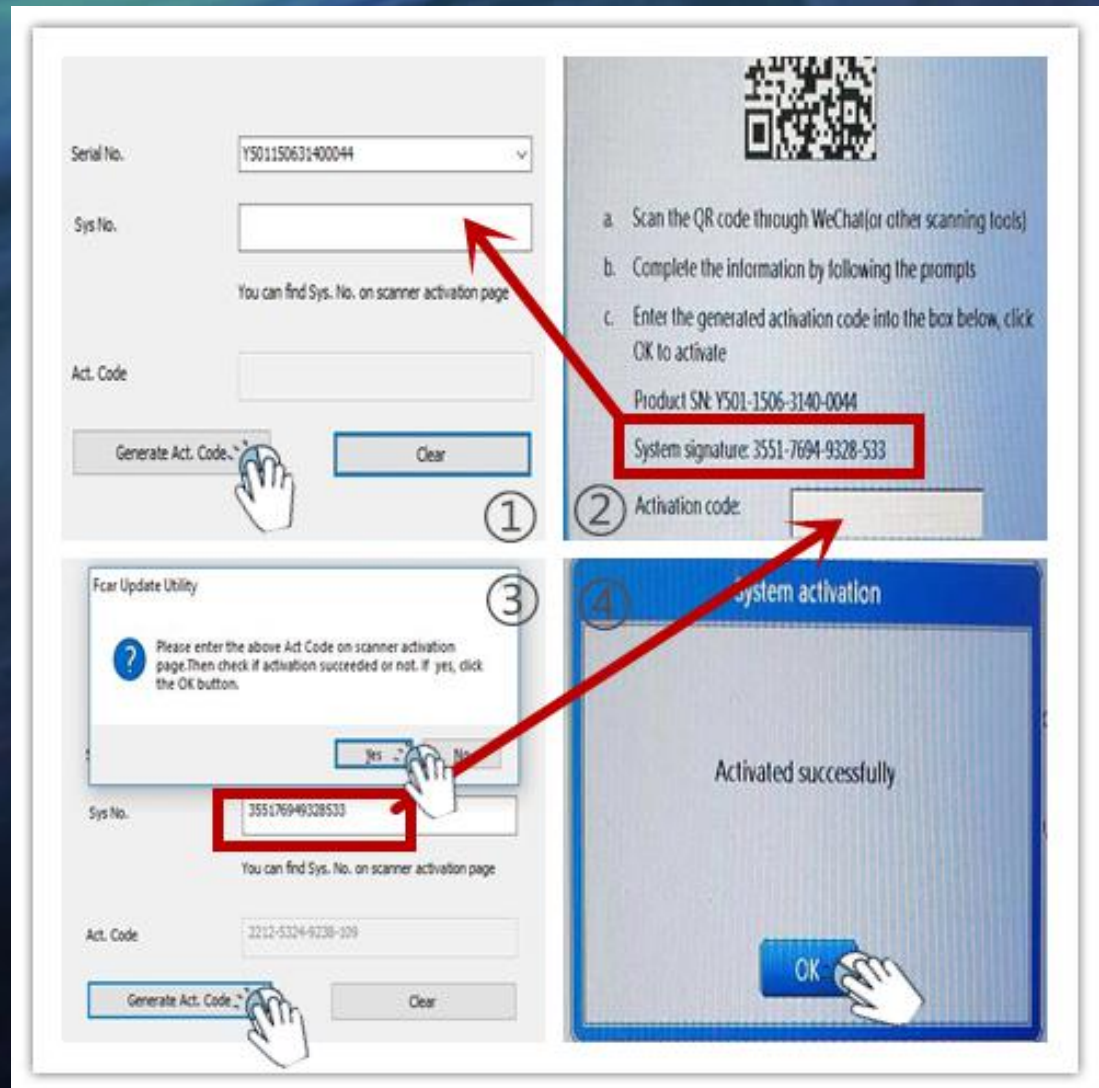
Serial No.
Y501150631400044

Sys No.

You can find Sys. No. on scanner activation page

Act. Code

Generate Act. Code.

Clear

①

a. Scan the QR code through WeChat(or other scanning tools)

b. Complete the information by following the prompts

c. Enter the generated activation code into the box below, click OK to activate

Product SN: Y501-1506-3140-0044

System signature: 3551-7694-9328-533

② Activation code:

Fcar Update Utility

③

Please enter the above Act Code on scanner activation page.Then check if activation succeeded or not. If yes, click the OK button.

Yes

No

Sys No.
355176949328533

You can find Sys. No. on scanner activation page

Act. Code
2212-5324-9238-109

Generate Act. Code.

Clear

④

System activation

Activated successfully

OK